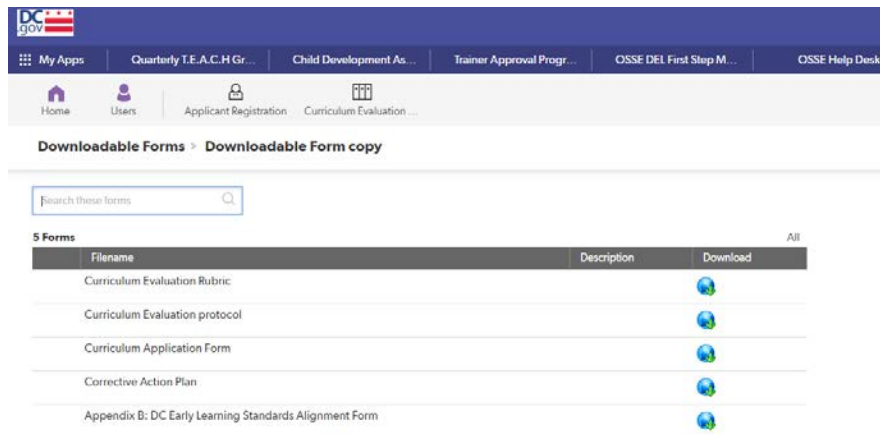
DC .gov

My Apps | Quarterly T.E.A.C.H Gr... | Child Development As... | Trainer Approval Progr... | OSSE DEL First Step M... | OSSE Help Desk

Home | Users | Applicant Registration | Curriculum Evaluation ...

Downloadable Forms > Downloadable Form copy

Search these forms

5 Forms

All

| Filename | Description | Download |
|---|---|---|
| Curriculum Evaluation Rubric | | |
| Curriculum Evaluation protocol | | |
| Curriculum Application Form | | |
| Corrective Action Plan | | |
| Appendix B: DC Early Learning Standards Alignment Form | | |